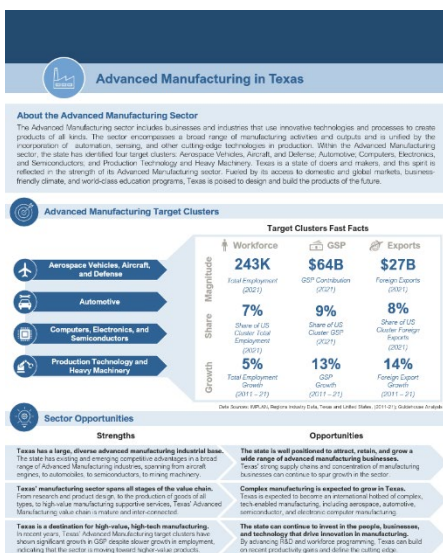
Advanced Manufacturing in Texas

About the Advanced Manufacturing Sector

The Advanced Manufacturing sector includes businesses and industries that use innovative technologies and processes to create products of all kinds. The sector encompasses a broad range of manufacturing activities and outputs and is unified by the incorporation of automation, sensing, and other cutting-edge technologies in production. Within the Advanced Manufacturing sector, the state has identified four target clusters: Aerospace Vehicles, Aircraft, and Defense; Automotive; Computers, Electronics, and Semiconductors; and Production Technology and Heavy Machinery. Texas is a state of doers and makers, and this spirit is reflected in the strength of its Advanced Manufacturing sector. Fueled by its access to domestic and global markets, business-friendly climate, and world-class education programs, Texas is poised to design and build the products of the future.

Advanced Manufacturing Target Clusters

Aerospace Vehicles, Aircraft, and Defense

Automotive

Computers, Electronics, and Semiconductors

Production Technology and Heavy Machinery

Target Clusters Fast Facts

| | Workforce | GSP | Exports |
|---|---|---|---|
| Magnitude | 243K Total Employment (2021) | $64B GSP Contribution (2021) | $27B Foreign Exports (2021) |
| Share | 7% Share of US Cluster Total Employment (2021) | 9% Share of US Cluster GSP (2021) | 8% Share of US Cluster Foreign Exports (2021) |
| Growth | 5% Total Employment Growth (2011 – 21) | 13% GSP Growth (2011 – 21) | 14% Foreign Export Growth (2011 – 21) |

Data Sources: IMPLAN, Regions Industry Data, Texas and United States, (2011-21); Guidehouse Analysis

Sector Opportunities

Strengths

Texas has a large, diverse advanced manufacturing industrial base. The state has existing and emerging competitive advantages in a broad range of Advanced Manufacturing industries, spanning from aircraft engines, to automobiles, to semiconductors, to mining machinery.

Texas' manufacturing sector spans all stages of the value chain. From research and product design, to the production of goods of all types, to high-value manufacturing supportive services, Texas' Advanced Manufacturing value chain is mature and inter-connected.

Texas is a destination for high-value, high-tech manufacturing. In recent years, Texas' Advanced Manufacturing target clusters have shown significant growth in GSP despite slower growth in employment, indicating that the sector is moving toward higher-value products.

Opportunities

The state is well positioned to attract, retain, and grow a wide range of advanced manufacturing businesses. Texas' strong supply chains and concentration of manufacturing businesses can continue to spur growth in the sector.

Complex manufacturing is expected to grow in Texas. Texas is expected to become an international hotbed of complex, tech-enabled manufacturing, including aerospace, automotive, semiconductor, and electronic computer manufacturing.

The state can continue to invest in the people, businesses, and technology that drive innovation in manufacturing. By advancing R&D and workforce programming, Texas can build on recent productivity gains and define the cutting edge.